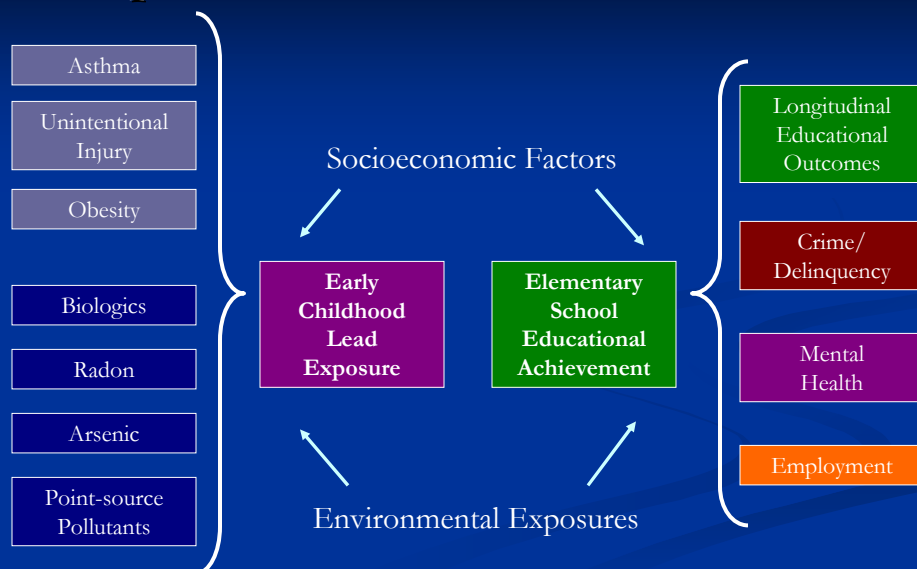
Asthma

Unintentional Injury

Obesity

Biologics

Radon

Arsenic

Point-source Pollutants

Socioeconomic Factors

Early Childhood Lead Exposure

Elementary School Educational Achievement

Environmental Exposures

Longitudinal Educational Outcomes

Crime/ Delinquency

Mental Health

Employment